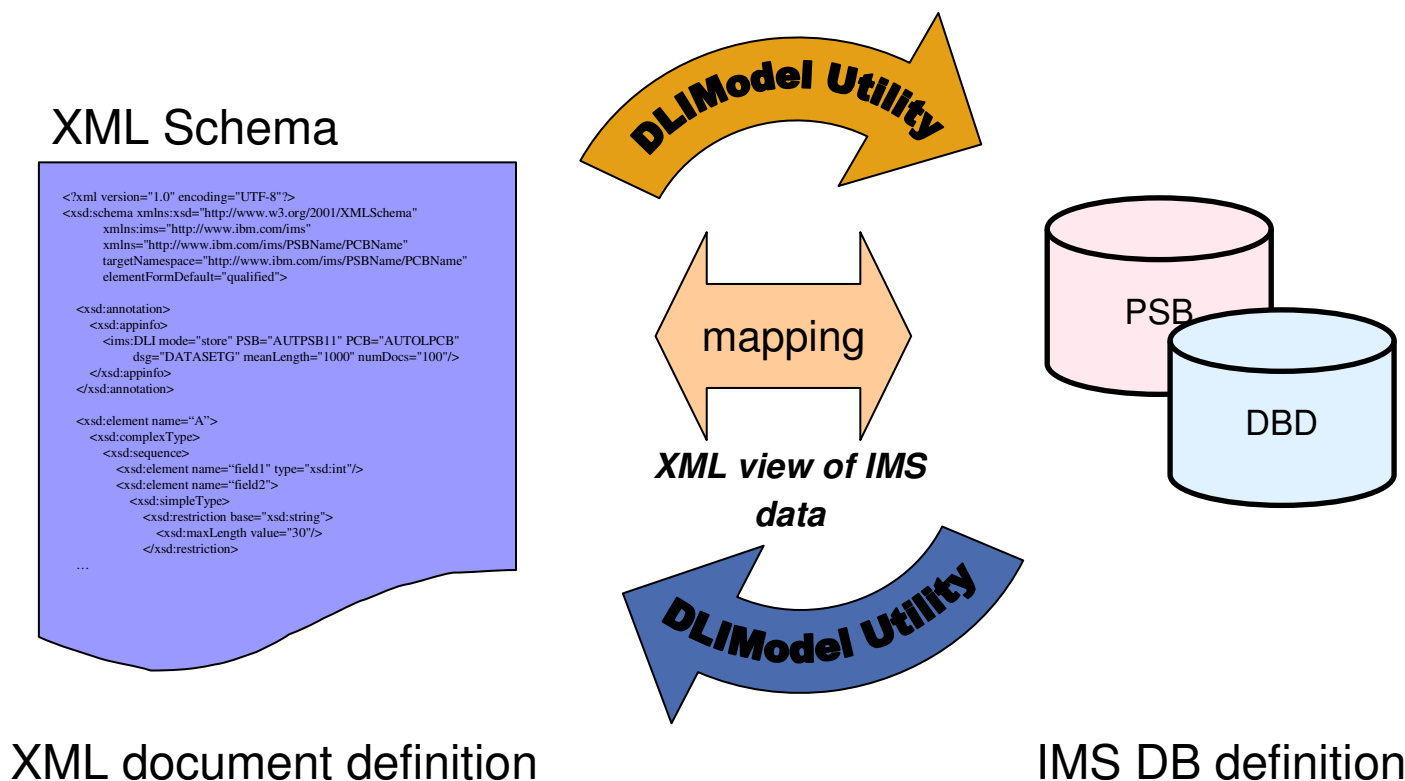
XML Schema

<?xml version="1.0" encoding="UTF-8"?>
<xsd:schema xmlns:xsd="http://www.w3.org/2001/XMLSchema"
xmlns:ims="http://www.ibm.com/ims"
xmlns="http://www.ibm.com/ims/PSBName/PCBName"
targetNamespace="http://www.ibm.com/ims/PSBName/PCBName"
elementFormDefault="qualified">

<xsd:annotation>
<xsd:appinfo>
<ims:DLI mode="store" PSB="AUTPSB11" PCB="AUTOLPCB"
dsg="DATASETG" meanLength="1000" numDocs="100"/>
</xsd:appinfo>
</xsd:annotation>

<xsd:element name="A">
<xsd:complexType>
<xsd:sequence>
<xsd:element name="field1" type="xsd:int"/>
<xsd:element name="field2">
<xsd:simpleType>
<xsd:restriction base="xsd:string">
<xsd:maxLength value="30"/>
</xsd:restriction>
…

DLIModel Utility

mapping

XML view of IMS data

DLIModel Utility

PSB

DBD

XML document definition

IMS DB definition